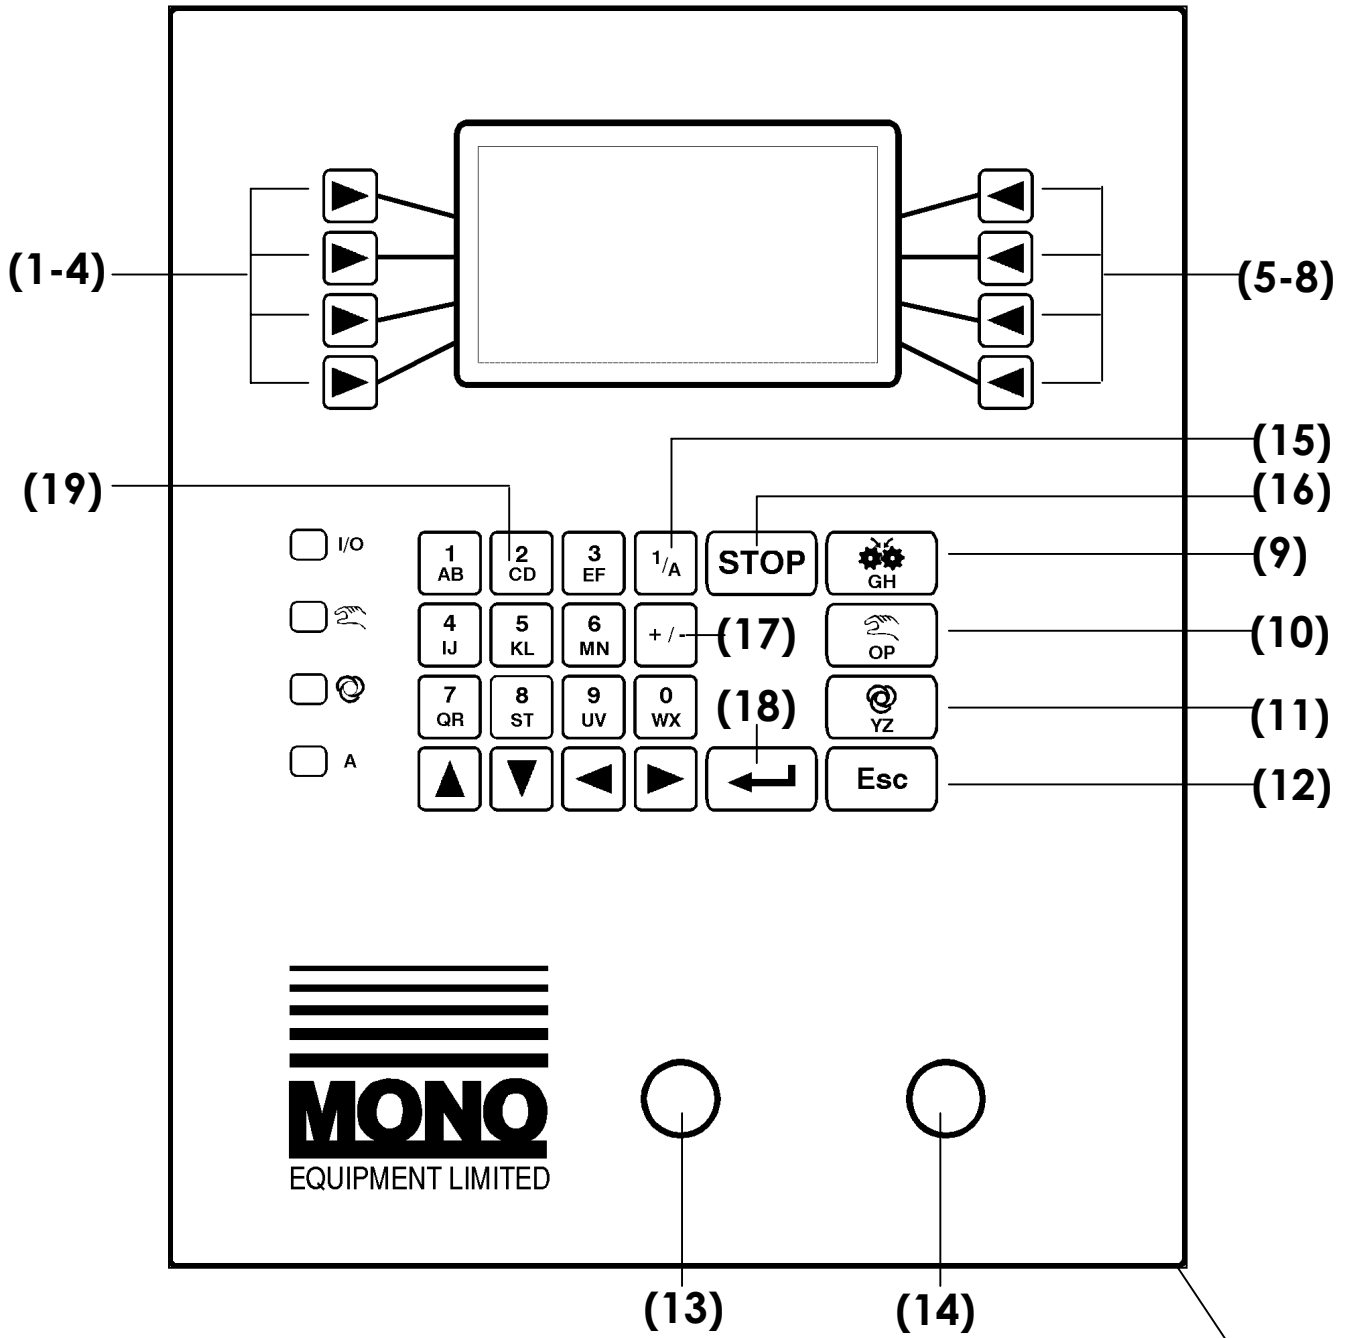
(1-4)

(5-8)

(15)

(19)

(16)

I/O

1 AB

2 CD

3 EF

$^1/_A$

STOP

GH

(9)

4 IJ

5 KL

6 MN

+ / -

(17)

OP

(10)

7 QR

8 ST

9 UV

0 WX

(18)

YZ

(11)

A

Esc

(12)

MONO
EQUIPMENT LIMITED

(13)

(14)